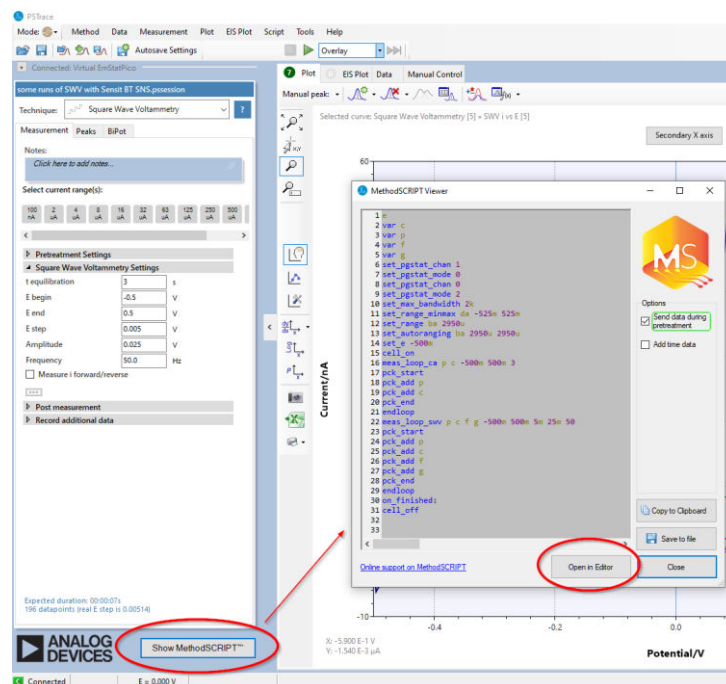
PSTrace

Mode: Method Data Measurement Plot EIS Plot Script Tools Help

Autosave Settings Overlay

Connected: Virtual EmStatPico

some runs of SWV with Sensit BT SNS.pssession

Technique: Square Wave Voltammetry ?

Measurement Peaks BiPot

Notes:
Click here to add notes...

Select current range(s):

100 nA 2 uA 4 uA 8 uA 16 uA 32 uA 63 uA 125 uA 250 uA 500 uA

Pretreatment Settings
Square Wave Voltammetry Settings

| | | |
|---|---|---|
| t equilibration | 3 | s |
| E begin | -0.5 | V |
| E end | 0.5 | V |
| E step | 0.005 | V |
| Amplitude | 0.025 | V |
| Frequency | 50.0 | Hz |

Measure i forward/reverse

Post measurement
Record additional data

Expected duration: 00:00:07s
196 datapoints (real E step is 0.00514)

ANALOG DEVICES

Show MethodSCRIPT™

Connected E = 0.000 V

Plot EIS Plot Data Manual Control

Manual peak:

Selected curve: Square Wave Voltammetry [5] » SWV i vs E [5]

Secondary X axis

60

Current/nA

-10

-0.4 -0.2 0.0

Potential/V

X: -5.900 E-1 V
Y: -1.540 E-3 µA

MethodSCRIPT Viewer

1 e
2 var c
3 var p
4 var f
5 var g
6 set_pgstat_chan 1
7 set_pgstat_mode 0
8 set_pgstat_chan 0
9 set_pgstat_mode 2
10 set_max_bandwidth 2k
11 set_range_minmax da -525m 525m
12 set_range ba 2950u
13 set_autoranging ba 2950u 2950u
14 set_e -500m
15 cell_on
16 meas_loop_ca p c -500m 500m 3
17 pck_start
18 pck_add p
19 pck_add c
20 pck_end
21 endloop
22 meas_loop_swv p c f g -500m 500m 5m 25m 50
23 pck_start
24 pck_add p
25 pck_add c
26 pck_add f
27 pck_add g
28 pck_end
29 endloop
30 on_finished:
31 cell_off
32
33

MS

Options
Send data during pretreatment
Add time data

Copy to Clipboard
Save to file

Online support on MethodSCRIPT
Open in Editor
Close